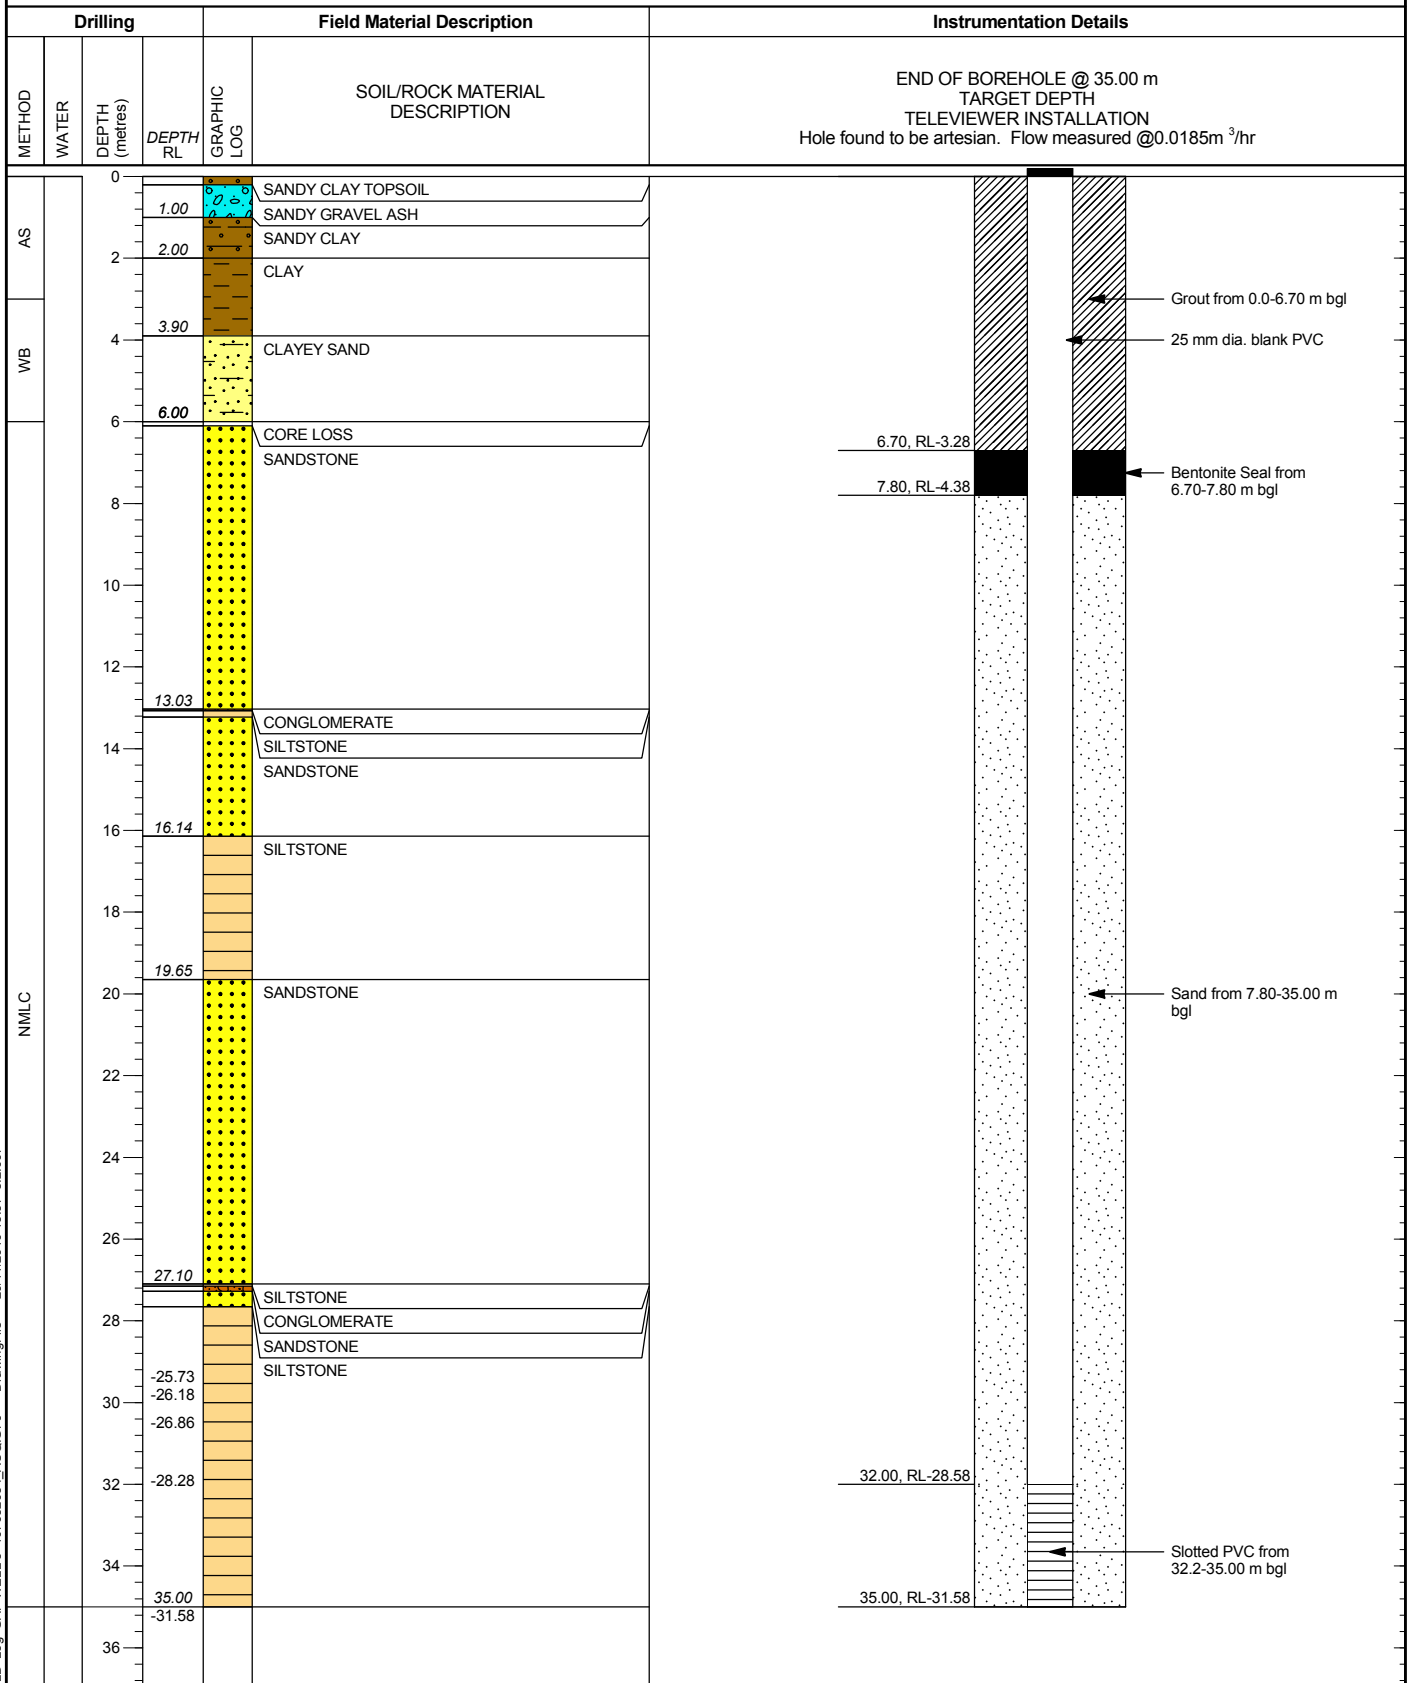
| Drilling | | | | Field Material Description | | Instrumentation Details |
|---|---|---|---|---|---|---|
| METHOD | WATER | DEPTH (metres) | DEPTH RL | GRAPHIC LOG | SOIL/ROCK MATERIAL DESCRIPTION | END OF BOREHOLE @ 35.00 m TARGET DEPTH TELEVIEWER INSTALLATION Hole found to be artesian. Flow measured @0.0185m $^3$/hr |

0
1.00
2.00
2
3.90
4
6.00
6
8
10
12
13.03
14
16
16.14
18
19.65
20
22
24
26
27.10
28
-25.73
-26.18
30
-26.86
-28.28
32
34
35.00
-31.58
36

AS
WB
NMLC

SANDY CLAY TOPSOIL
SANDY GRAVEL ASH
SANDY CLAY
CLAY
CLAYEY SAND
CORE LOSS
SANDSTONE
CONGLOMERATE
SILTSTONE
SANDSTONE
SILTSTONE
SANDSTONE
SILTSTONE
CONGLOMERATE
SANDSTONE
SILTSTONE

Grout from 0.0-6.70 m bgl
25 mm dia. blank PVC
6.70, RL-3.28
7.80, RL-4.38
Bentonite Seal from 6.70-7.80 m bgl
Sand from 7.80-35.00 m bgl
32.00, RL-28.58
Slotted PVC from 32.2-35.00 m bgl
35.00, RL-31.58